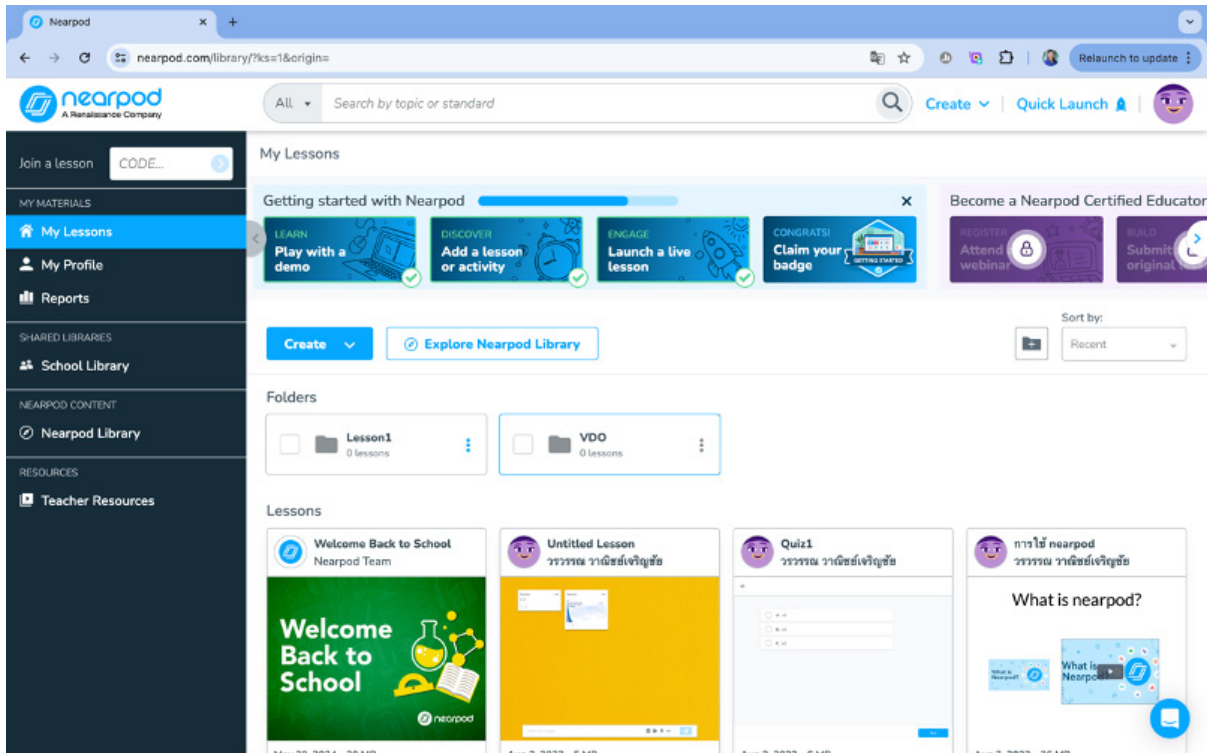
Nearpod ×

nearpod.com/library/?ks=1&origin=

Relaunch to update

nearpod
A Renaissance Company

All ▾ Search by topic or standard

Create ▾ | Quick Launch

Join a lesson CODE...

MY MATERIALS
My Lessons
My Profile
Reports

SHARED LIBRARIES
School Library

NEARPOD CONTENT
Nearpod Library

RESOURCES
Teacher Resources

My Lessons

Getting started with Nearpod ×

LEARN
Play with a demo

DISCOVER
Add a lesson or activity

ENGAGE
Launch a live lesson

CONGRATS!
Claim your badge

GETTING STARTED

Become a Nearpod Certified Educator

REGISTER
Attend webinar

BUILD
Submit original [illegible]

Create ▾ Explore Nearpod Library

Sort by:
Recent

Folders

Lesson1
0 lessons

VDO
0 lessons

Lessons

Welcome Back to School
Nearpod Team

Welcome Back to School
nearpod

Untitled Lesson
วรวรรณ วาณิชย์เจริญชัย

Quiz1
วรวรรณ วาณิชย์เจริญชัย

การใช้ nearpod
วรวรรณ วาณิชย์เจริญชัย

What is nearpod?

What is Nearpod?

What is Nearpod?